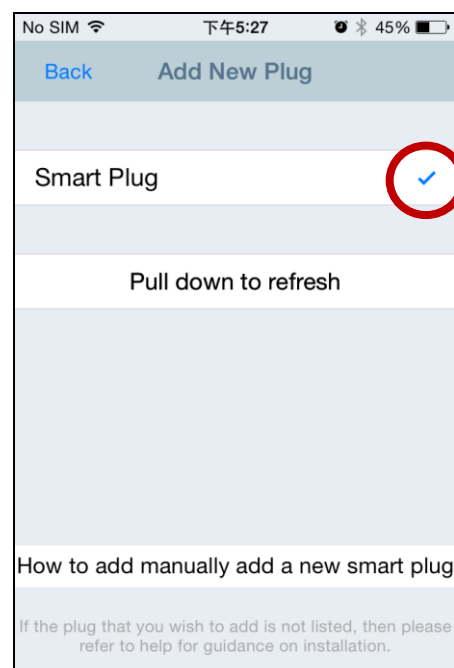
No SIM 下午5:27 45%

Back Add New Plug

Smart Plug

Pull down to refresh

How to add manually add a new smart plug

If the plug that you wish to add is not listed, then please refer to help for guidance on installation.